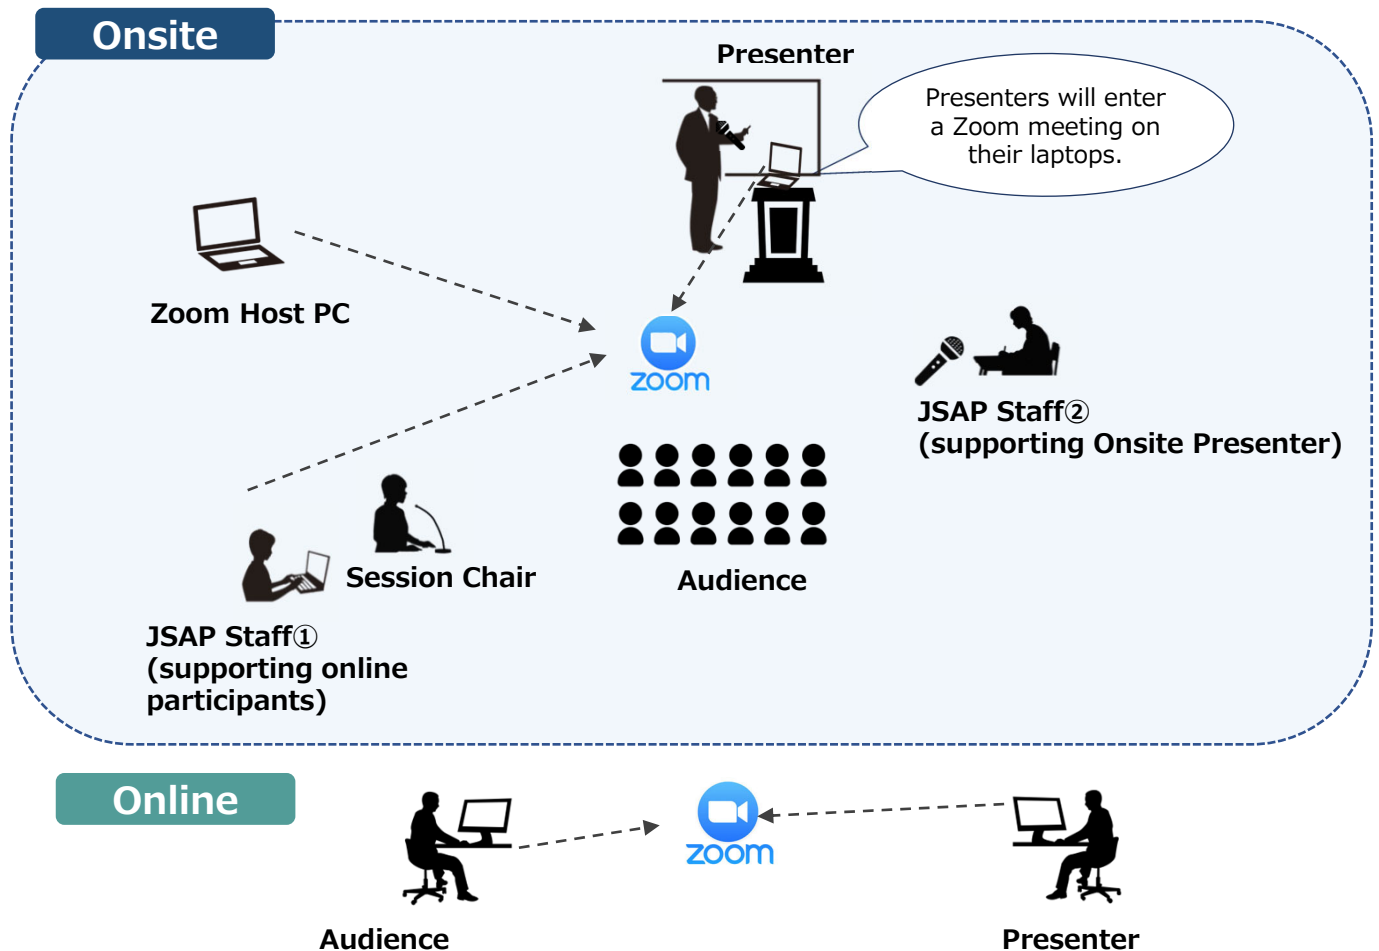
Onsite

Presenter

Presenters will enter a Zoom meeting on their laptops.

Zoom Host PC

zoom

JSAP Staff②
(supporting Onsite Presenter)

Session Chair

Audience

JSAP Staff①
(supporting online participants)

Online

zoom

Audience

Presenter